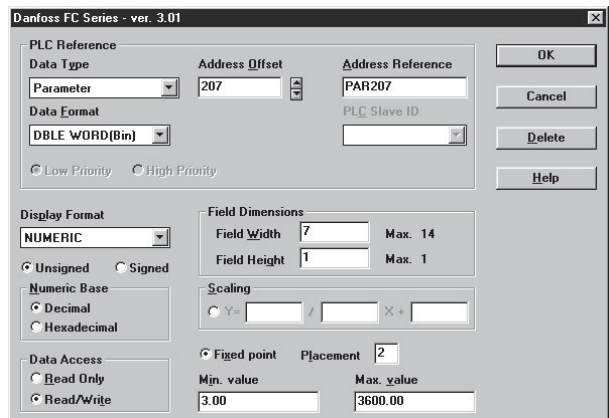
Danfoss FC Series - ver. 3.01

PLC Reference
Data Type
Parameter
Address Offset
207
Address Reference
PAR207
Data Format
DBLE WORD(Bin)
PLC Slave ID
Low Priority
High Priority

OK
Cancel
Delete
Help

Display Format
NUMERIC
Unsigned
Signed
Numeric Base
Decimal
Hexadecimal
Data Access
Read Only
Read/Write

Field Dimensions
Field Width 7 Max. 14
Field Height 1 Max. 1
Scaling
Y= / X +
Fixed point
Placement 2
Min. value
3.00
Max. value
3600.00